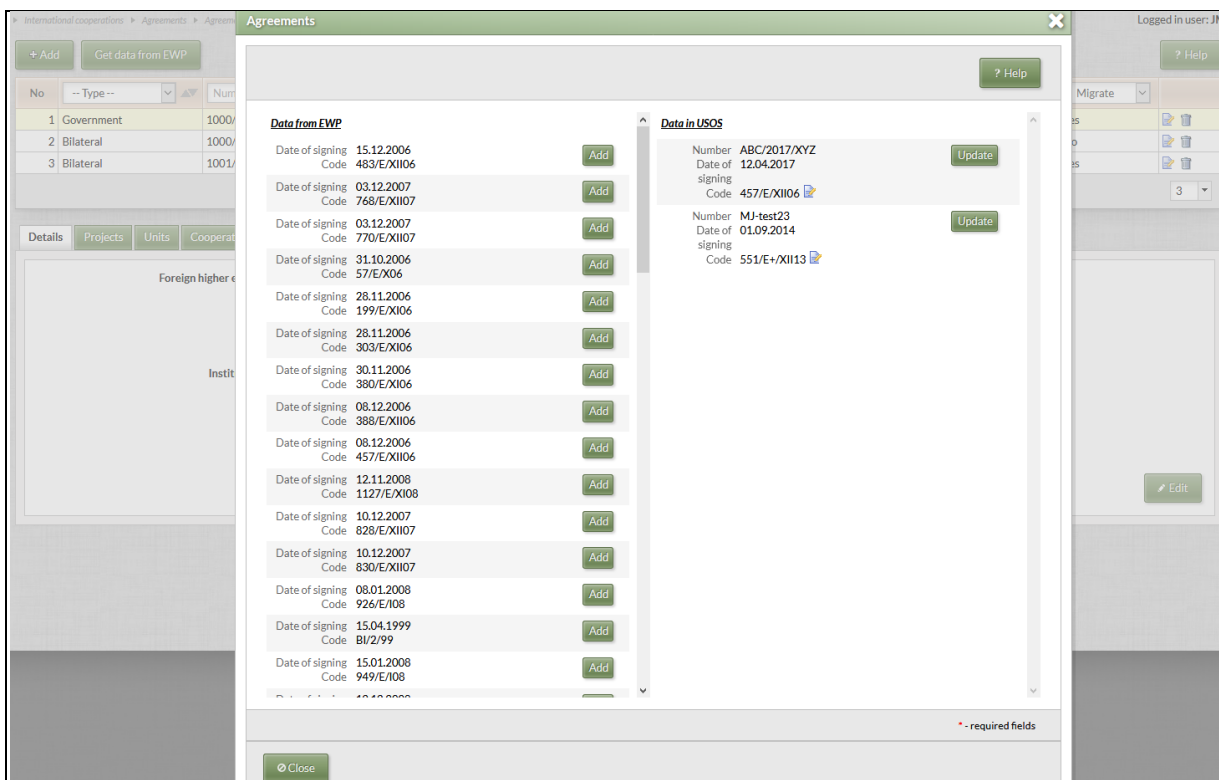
International cooperations ▸ Agreements ▸ Agreem

Logged in user: JM

+ Add Get data from EWP

? Help

| No | -- Type -- | Num |
|---|---|---|
| 1 | Government | 1000/ |
| 2 | Bilateral | 1000/ |
| 3 | Bilateral | 1001/ |

Migrate

es
o
es

3

Details Projects Units Cooperat

Foreign higher e

Instit

Edit

Agreements

? Help

Data from EWP

Date of signing 15.12.2006
Code 483/E/XII06
Add

Date of signing 03.12.2007
Code 768/E/XII07
Add

Date of signing 03.12.2007
Code 770/E/XII07
Add

Date of signing 31.10.2006
Code 57/E/X06
Add

Date of signing 28.11.2006
Code 199/E/XI06
Add

Date of signing 28.11.2006
Code 303/E/XI06
Add

Date of signing 30.11.2006
Code 380/E/XI06
Add

Date of signing 08.12.2006
Code 388/E/XII06
Add

Date of signing 08.12.2006
Code 457/E/XII06
Add

Date of signing 12.11.2008
Code 1127/E/XI08
Add

Date of signing 10.12.2007
Code 828/E/XII07
Add

Date of signing 10.12.2007
Code 830/E/XII07
Add

Date of signing 08.01.2008
Code 926/E/I08
Add

Date of signing 15.04.1999
Code BI/2/99
Add

Date of signing 15.01.2008
Code 949/E/I08
Add

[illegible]

Data in USOS

Number ABC/2017/XYZ
Date of signing 12.04.2017
Code 457/E/XII06
Update

Number MJ-test23
Date of signing 01.09.2014
Code 551/E+/XII13
Update

* - required fields

Close